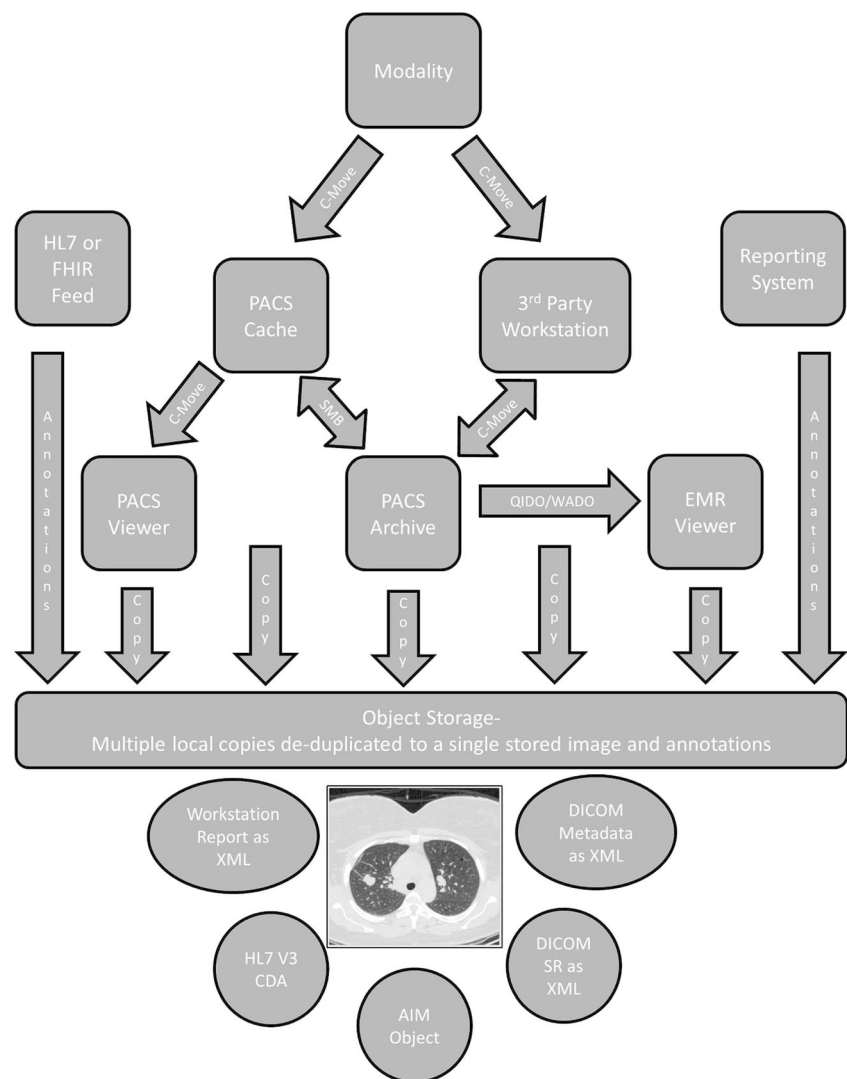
Modality

C-Move

C-Move

HL7 or FHIR Feed

PACS Cache

3$^{rd}$ Party Workstation

Reporting System

Annotations

C-Move

SMB

C-Move

Annotations

PACS Viewer

PACS Archive

QIDO/WADO

EMR Viewer

Copy

Copy

Copy

Copy

Copy

Object Storage-
Multiple local copies de-duplicated to a single stored image and annotations

Workstation Report as XML

DICOM Metadata as XML

HL7 V3 CDA

DICOM SR as XML

AIM Object